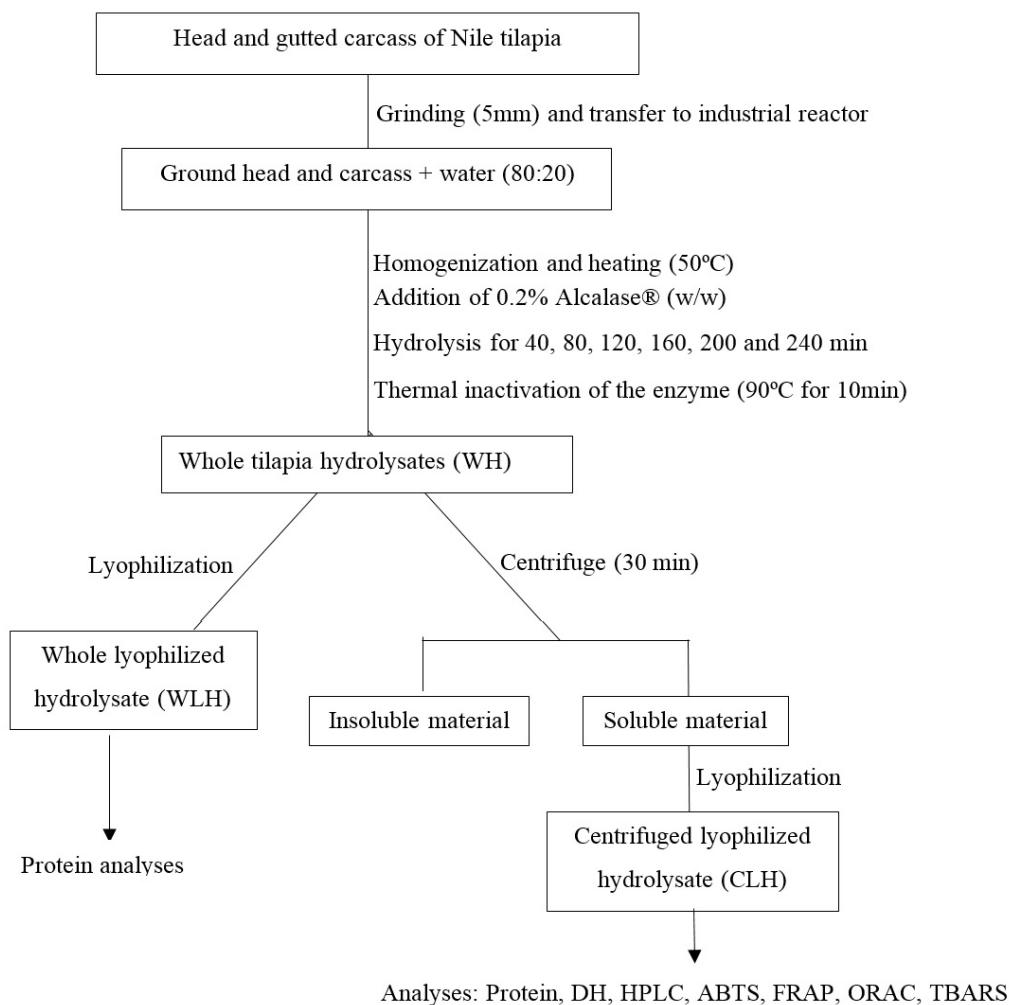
Head and gutted carcass of Nile tilapia

Grinding (5mm) and transfer to industrial reactor

Ground head and carcass + water (80:20)

Homogenization and heating (50ºC)
Addition of 0.2% Alcalase® (w/w)
Hydrolysis for 40, 80, 120, 160, 200 and 240 min
Thermal inactivation of the enzyme (90ºC for 10min)

Whole tilapia hydrolysates (WH)

Lyophilization

Centrifuge (30 min)

Whole lyophilized hydrolysate (WLH)

Insoluble material

Soluble material

Lyophilization

Protein analyses

Centrifuged lyophilized hydrolysate (CLH)

Analyses: Protein, DH, HPLC, ABTS, FRAP, ORAC, TBARS